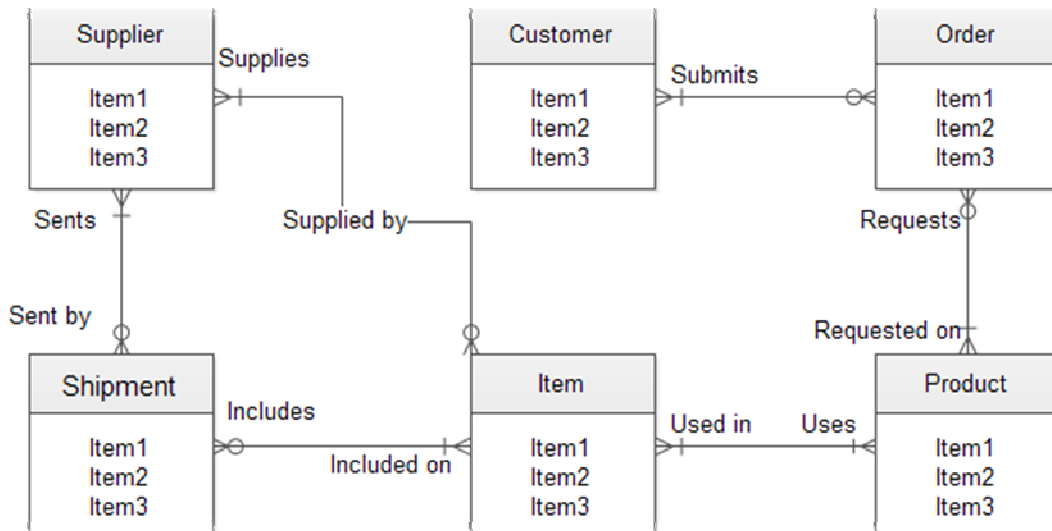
Supplier
Item1
Item2
Item3

Supplies

Customer
Item1
Item2
Item3

Submits

Order
Item1
Item2
Item3

Sents

Supplied by

Requests

Sent by

Requested on

Shipment
Item1
Item2
Item3

Includes

Included on

Item
Item1
Item2
Item3

Used in

Uses

Product
Item1
Item2
Item3